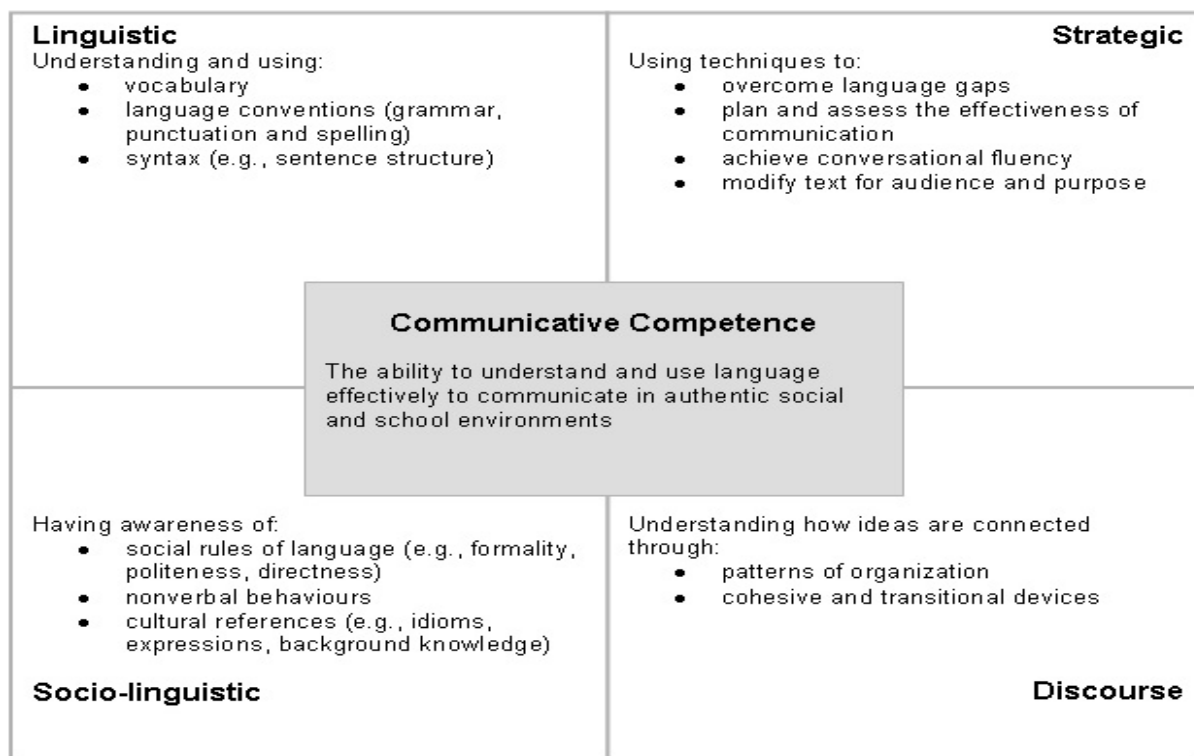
Linguistic
Understanding and using:
- vocabulary
- language conventions (grammar, punctuation and spelling)
- syntax (e.g., sentence structure)

Strategic
Using techniques to:
- overcome language gaps
- plan and assess the effectiveness of communication
- achieve conversational fluency
- modify text for audience and purpose

Communicative Competence

The ability to understand and use language effectively to communicate in authentic social and school environments

Having awareness of:
- social rules of language (e.g., formality, politeness, directness)
- nonverbal behaviours
- cultural references (e.g., idioms, expressions, background knowledge)

Socio-linguistic

Understanding how ideas are connected through:
- patterns of organization
- cohesive and transitional devices

Discourse